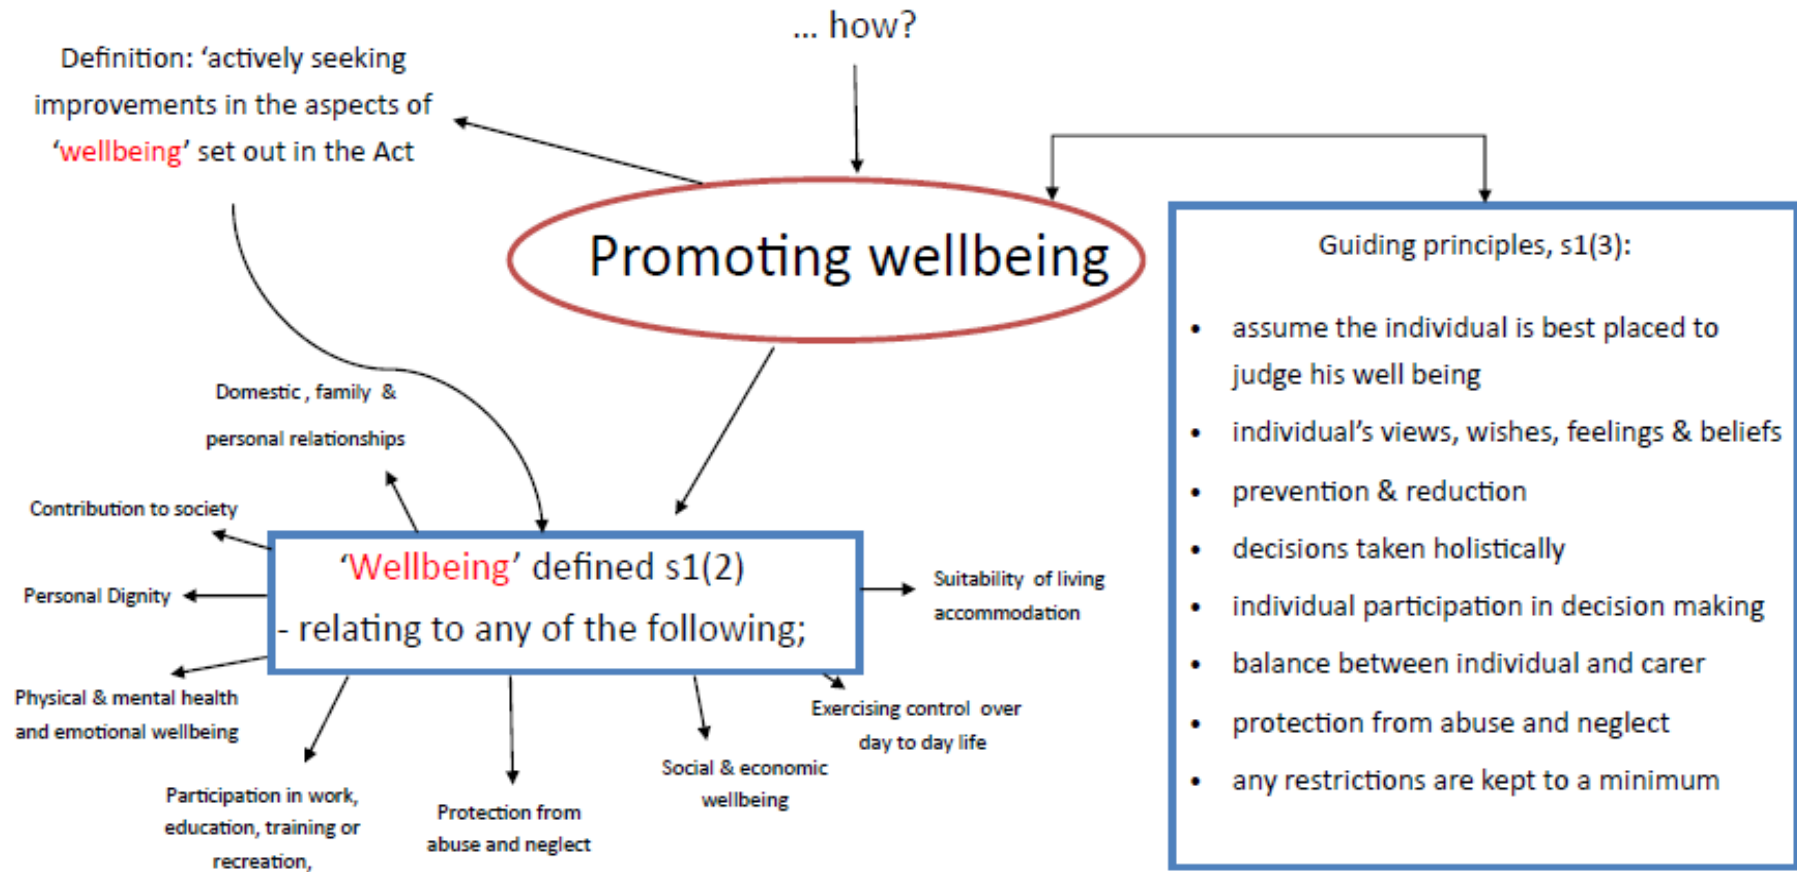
... how?

Definition: 'actively seeking improvements in the aspects of 'wellbeing' set out in the Act

Promoting wellbeing

Guiding principles, s1(3):

- assume the individual is best placed to judge his well being
- individual's views, wishes, feelings & beliefs
- prevention & reduction
- decisions taken holistically
- individual participation in decision making
- balance between individual and carer
- protection from abuse and neglect
- any restrictions are kept to a minimum

Domestic, family & personal relationships

Contribution to society

'Wellbeing' defined s1(2)
- relating to any of the following;

Personal Dignity

Suitability of living accommodation

Physical & mental health and emotional wellbeing

Exercising control over day to day life

Social & economic wellbeing

Participation in work, education, training or recreation,

Protection from abuse and neglect